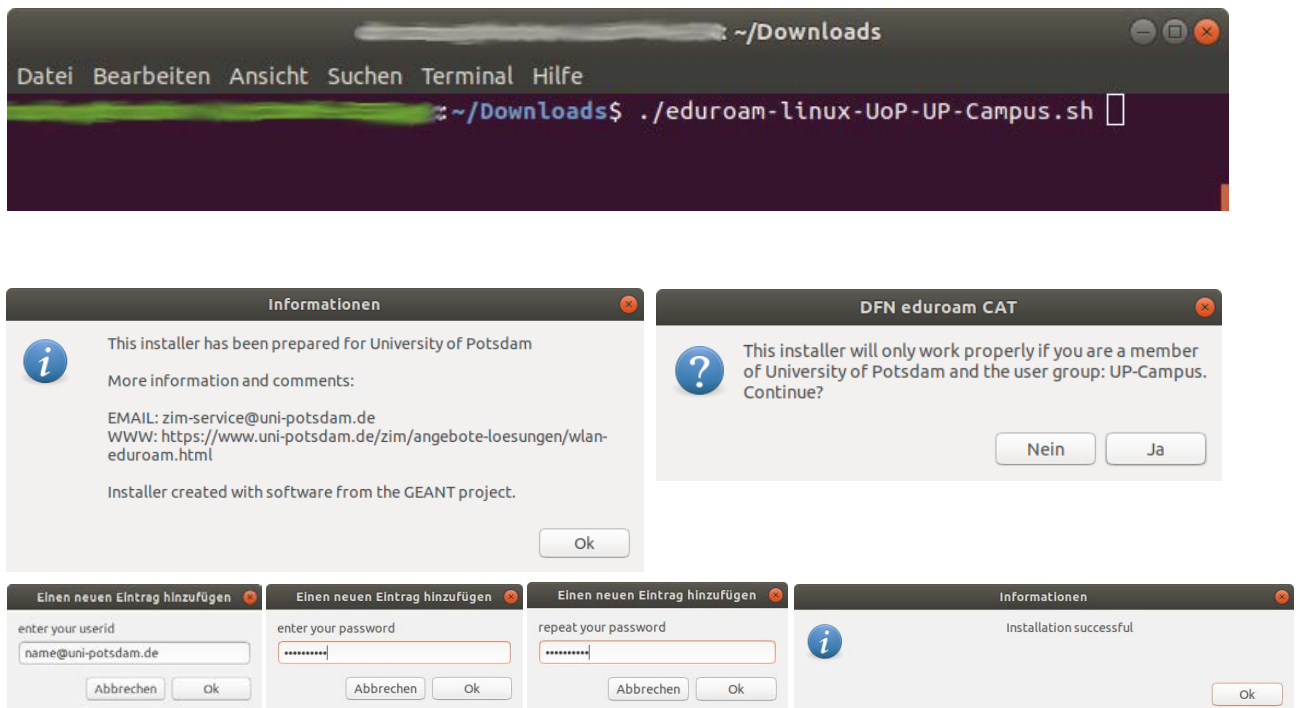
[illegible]: ~/Downloads

Datei Bearbeiten Ansicht Suchen Terminal Hilfe

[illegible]:~/Downloads$ ./eduroam-linux-UoP-UP-Campus.sh

Informationen

This installer has been prepared for University of Potsdam

More information and comments:

EMAIL: zim-service@uni-potsdam.de
WWW: https://www.uni-potsdam.de/zim/angebote-loesungen/wlan-eduroam.html

Installer created with software from the GEANT project.

Ok

DFN eduroam CAT

This installer will only work properly if you are a member of University of Potsdam and the user group: UP-Campus. Continue?

Nein

Ja

Einen neuen Eintrag hinzufügen

enter your userid

name@uni-potsdam.de

Abbrechen

Ok

Einen neuen Eintrag hinzufügen

enter your password

••••••••••

Abbrechen

Ok

Einen neuen Eintrag hinzufügen

repeat your password

••••••••••

Abbrechen

Ok

Informationen

Installation successful

Ok